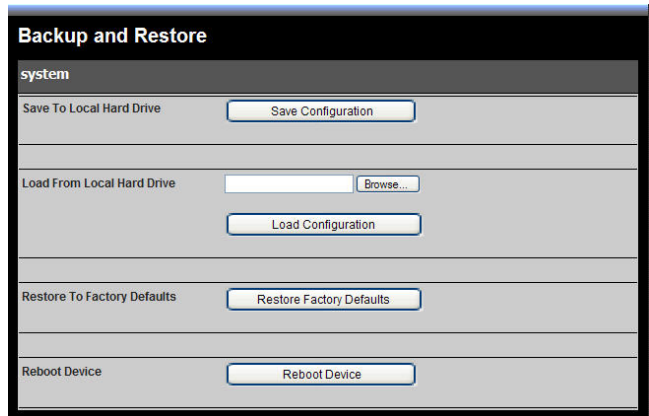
Backup and Restore

system

Save To Local Hard Drive

Save Configuration

Load From Local Hard Drive

Browse...

Load Configuration

Restore To Factory Defaults

Restore Factory Defaults

Reboot Device

Reboot Device